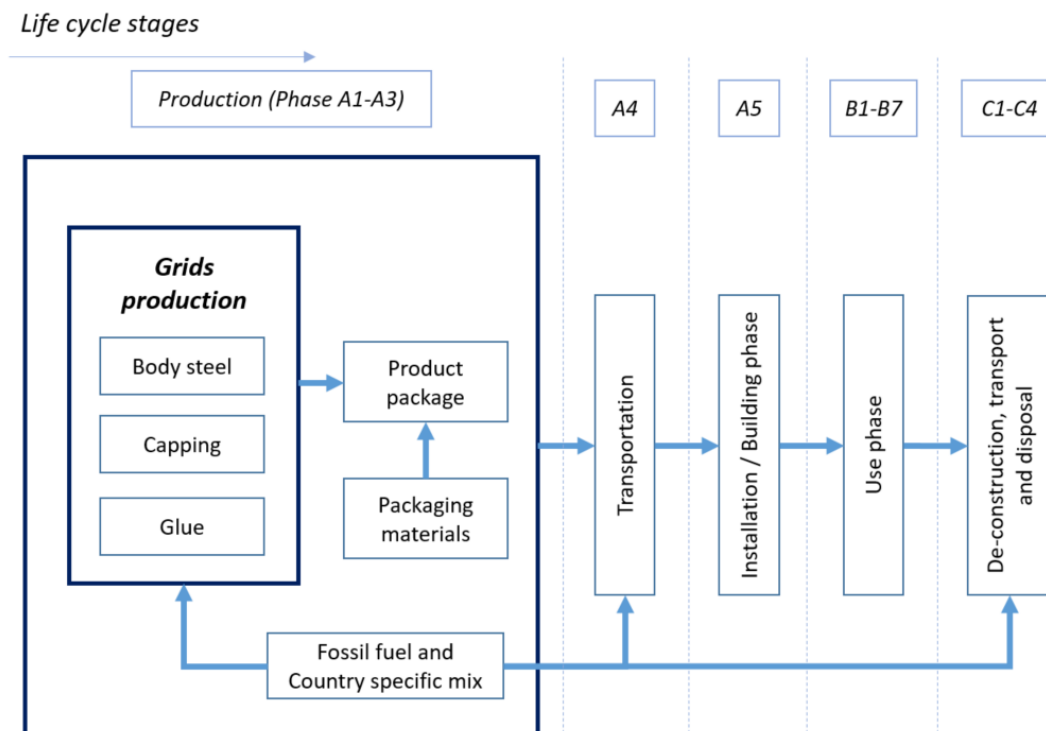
Life cycle stages

Production (Phase A1-A3)

A4

A5

B1-B7

C1-C4

Grids production

Body steel

Capping

Glue

Product package

Packaging materials

Transportation

Installation / Building phase

Use phase

De-construction, transport and disposal

Fossil fuel and Country specific mix